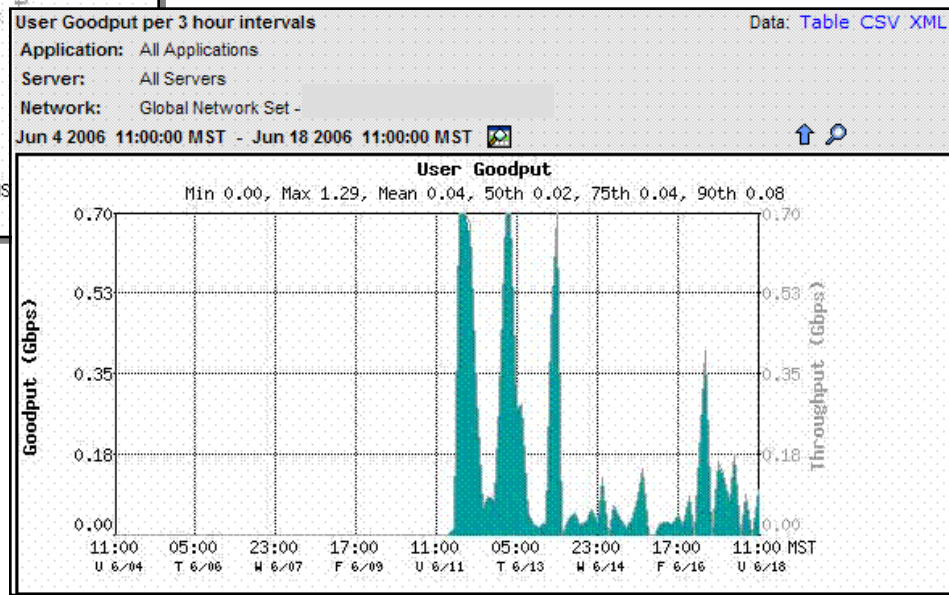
User Goodput per 3 hour intervals

Data: Table CSV XML

Application: All Applications

Server: All Servers

Network: Global Network Set -

Jun 4 2006 11:00:00 MST - Jun 18 2006 11:00:00 MST

User Goodput

Min 0.00, Max 1.29, Mean 0.04, 50th 0.02, 75th 0.04, 90th 0.08

Goodput (Gbps)

0.70
0.53
0.35
0.18
0.00

Throughput (Gbps)

0.70
0.53
0.35
0.18
0.00

11:00 U 6/04
05:00 T 6/06
23:00 W 6/07
17:00 F 6/09
11:00 U 6/11
05:00 T 6/13
23:00 W 6/14
17:00 F 6/16
11:00 MST U 6/18